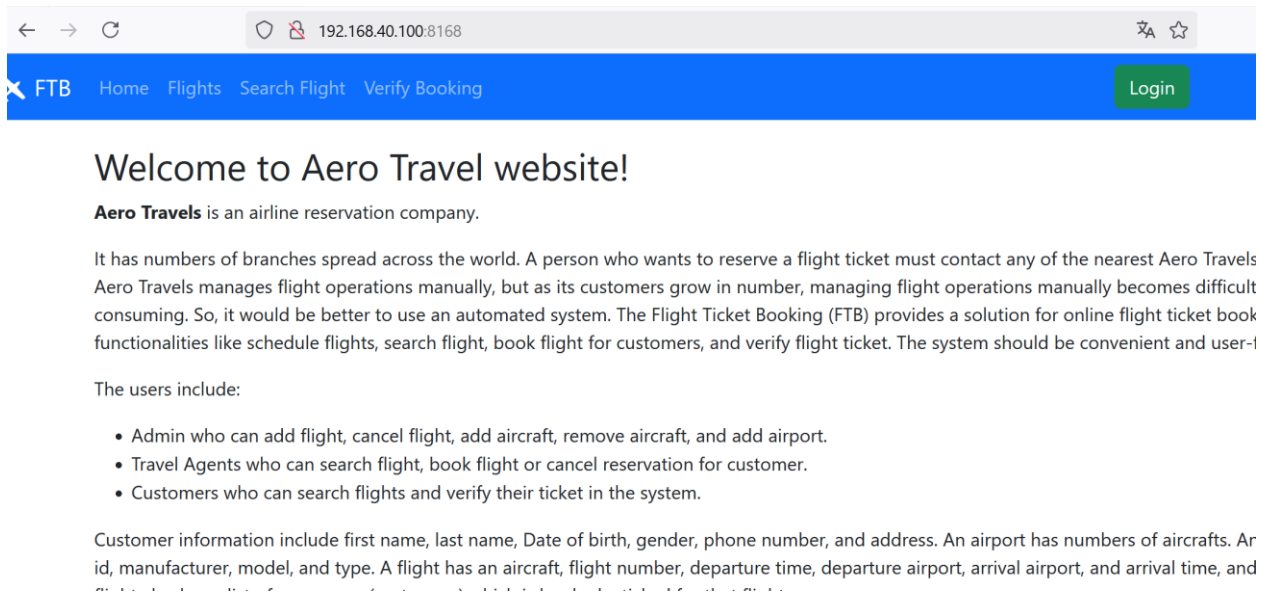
192.168.40.100:8168

FTB Home Flights Search Flight Verify Booking Login

Welcome to Aero Travel website!

**Aero Travels** is an airline reservation company.

It has numbers of branches spread across the world. A person who wants to reserve a flight ticket must contact any of the nearest Aero Travels Aero Travels manages flight operations manually, but as its customers grow in number, managing flight operations manually becomes difficult consuming. So, it would be better to use an automated system. The Flight Ticket Booking (FTB) provides a solution for online flight ticket book functionalities like schedule flights, search flight, book flight for customers, and verify flight ticket. The system should be convenient and user-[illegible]

The users include:

- Admin who can add flight, cancel flight, add aircraft, remove aircraft, and add airport.
- Travel Agents who can search flight, book flight or cancel reservation for customer.
- Customers who can search flights and verify their ticket in the system.

Customer information include first name, last name, Date of birth, gender, phone number, and address. An airport has numbers of aircrafts. An id, manufacturer, model, and type. A flight has an aircraft, flight number, departure time, departure airport, arrival airport, and arrival time, and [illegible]